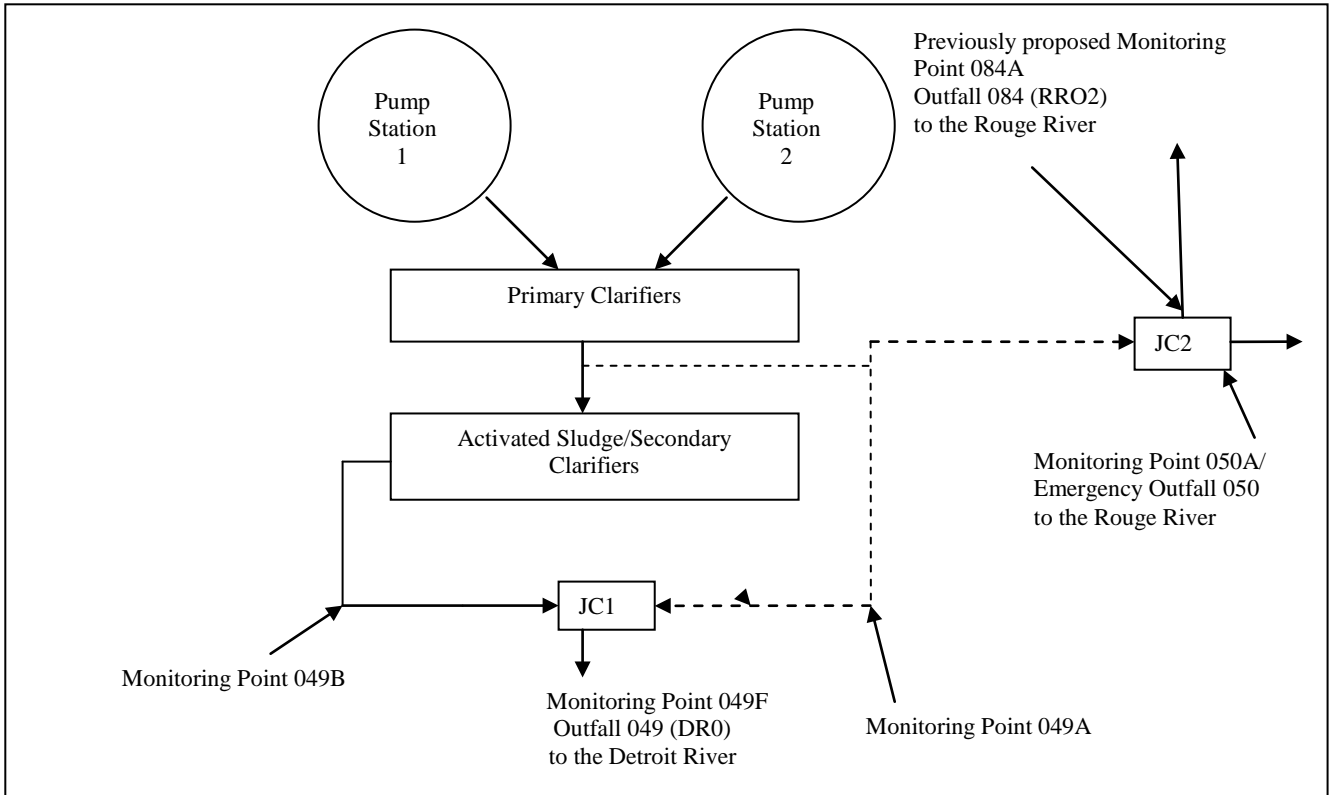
Pump Station 1

Pump Station 2

Previously proposed Monitoring Point 084A
Outfall 084 (RRO2)
to the Rouge River

Primary Clarifiers

JC2

Activated Sludge/Secondary Clarifiers

Monitoring Point 050A/
Emergency Outfall 050
to the Rouge River

JC1

Monitoring Point 049B

Monitoring Point 049F
Outfall 049 (DR0)
to the Detroit River

Monitoring Point 049A